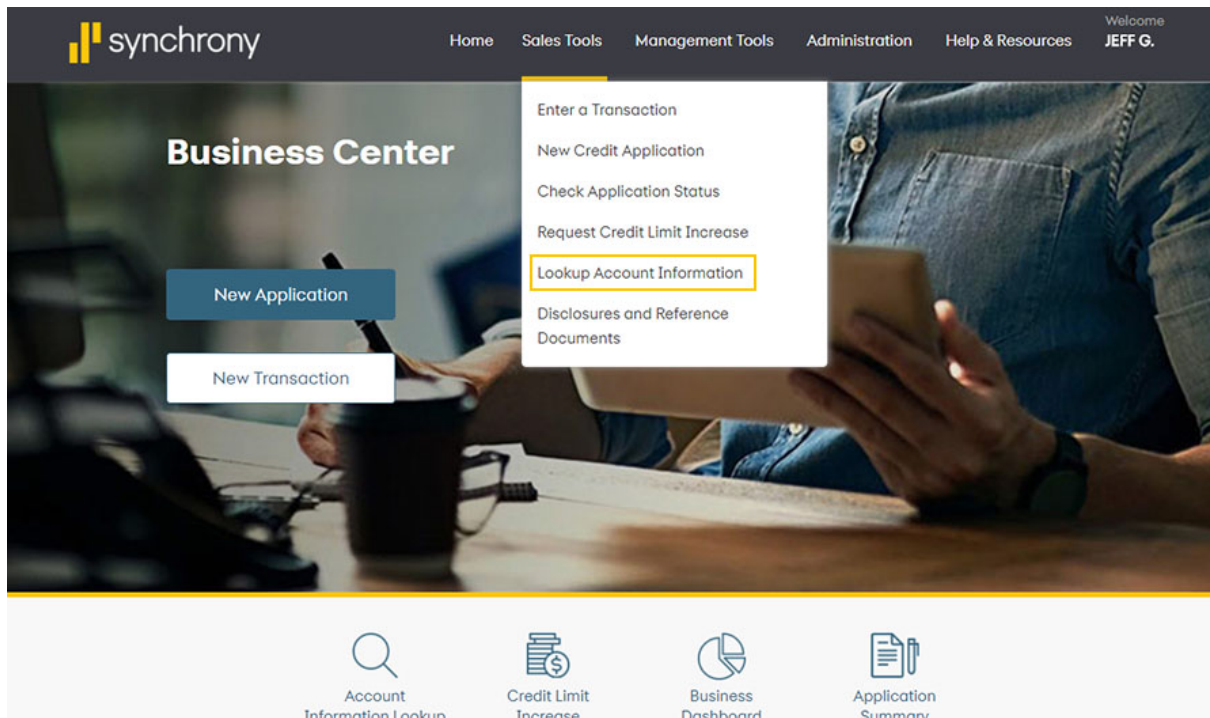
synchrony

Home Sales Tools Management Tools Administration Help & Resources

Welcome
JEFF G.

Enter a Transaction
New Credit Application
Check Application Status
Request Credit Limit Increase
Lookup Account Information
Disclosures and Reference Documents

Business Center

New Application

New Transaction

Account Information Lookup

Credit Limit Increase

Business Dashboard

Application Summary